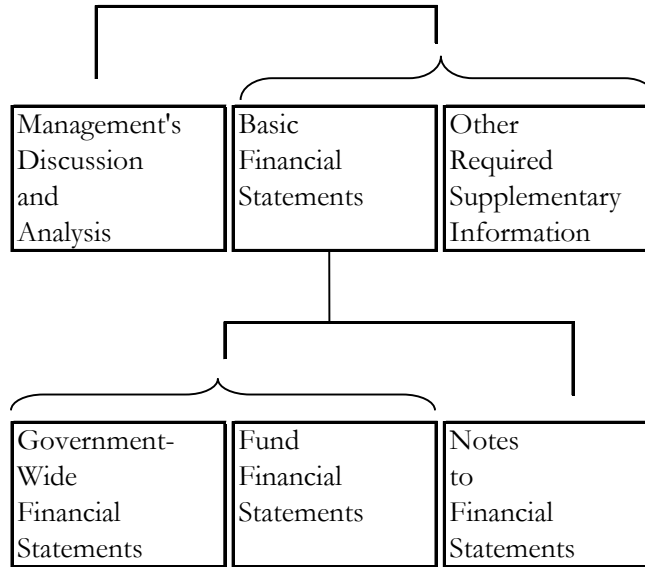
Management's Discussion and Analysis

Basic Financial Statements

Other Required Supplementary Information

Government-Wide Financial Statements

Fund Financial Statements

Notes to Financial Statements